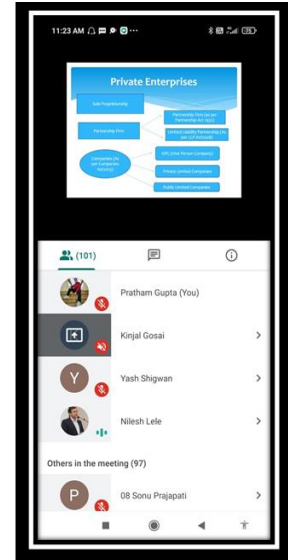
11:23 AM

Private Enterprises

Sole Proprietorship

Partnership Firm

Partnership Firm (as per Partnership Act 1932)

Limited Liability Partnership (As per LLP Act2008)

Companies (As per Companies Act2013)

OPC (One Person Company)

Private Limited Companies

Public Limited Companies

(101)

Pratham Gupta (You)

Kinjal Gosai

Y

Yash Shigwan

Nilesh Lele

Others in the meeting (97)

P

08 Sonu Prajapati